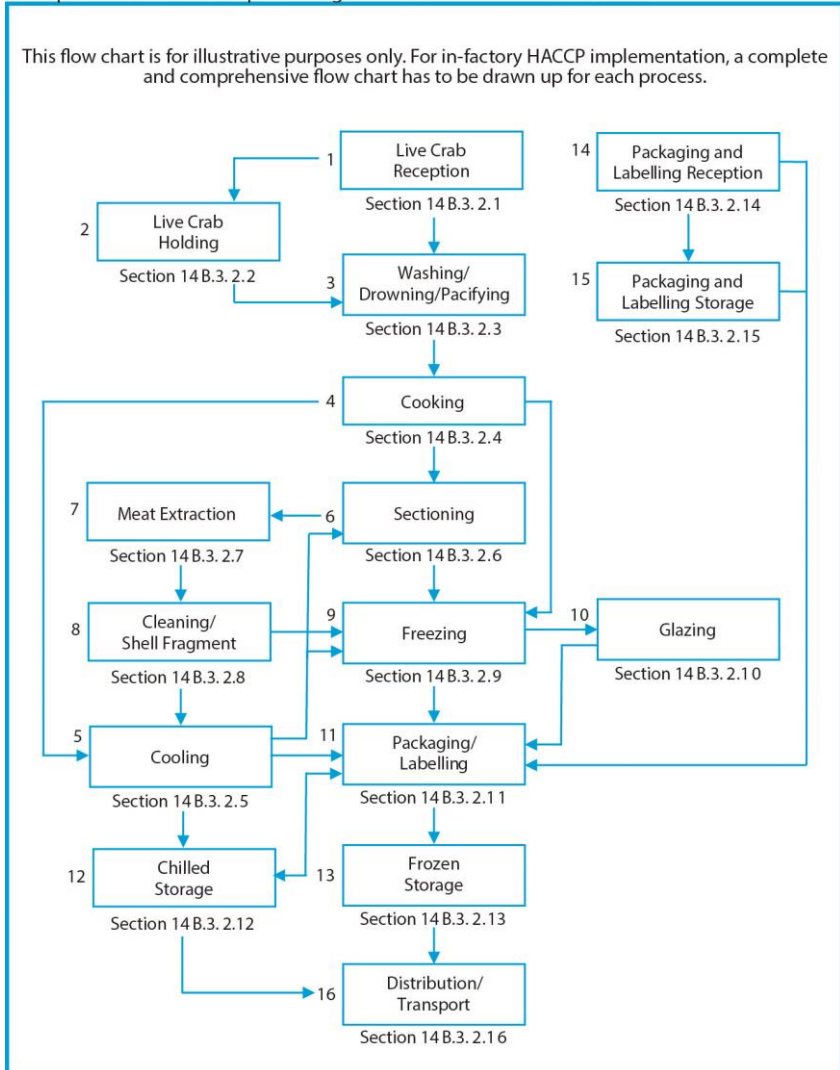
This flow chart is for illustrative purposes only. For in-factory HACCP implementation, a complete and comprehensive flow chart has to be drawn up for each process.

1 Live Crab Reception
Section 14 B.3. 2.1

2 Live Crab Holding
Section 14 B.3. 2.2

3 Washing/ Drowning/Pacifying
Section 14 B.3. 2.3

4 Cooking
Section 14 B.3. 2.4

14 Packaging and Labelling Reception
Section 14 B.3. 2.14

15 Packaging and Labelling Storage
Section 14 B.3. 2.15

7 Meat Extraction
Section 14 B.3. 2.7

6 Sectioning
Section 14 B.3. 2.6

8 Cleaning/ Shell Fragment
Section 14 B.3. 2.8

9 Freezing
Section 14 B.3. 2.9

10 Glazing
Section 14 B.3. 2.10

5 Cooling
Section 14 B.3. 2.5

11 Packaging/ Labelling
Section 14 B.3. 2.11

12 Chilled Storage
Section 14 B.3. 2.12

13 Frozen Storage
Section 14 B.3. 2.13

16 Distribution/ Transport
Section 14 B.3. 2.16